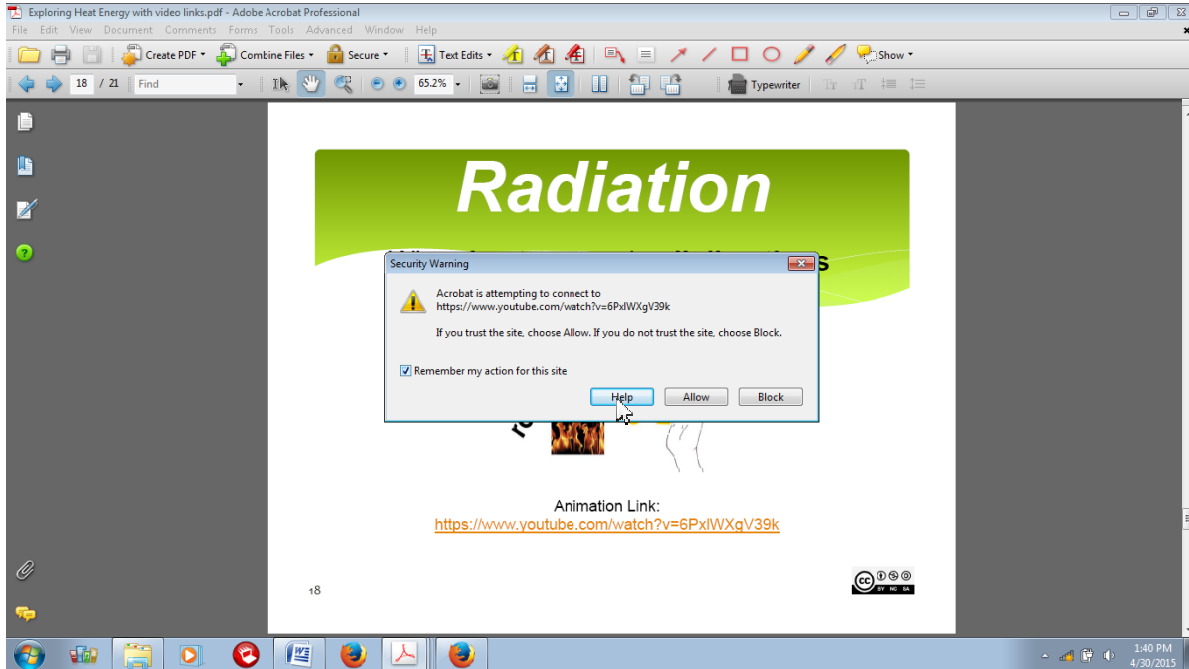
Exploring Heat Energy with video links.pdf - Adobe Acrobat Professional

File Edit View Document Comments Forms Tools Advanced Window Help

Create PDF Combine Files Secure Text Edits Show

18 / 21 Find 65.2% Typewriter

Radiation

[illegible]s

Security Warning

Acrobat is attempting to connect to
https://www.youtube.com/watch?v=6PxlWXgV39k

If you trust the site, choose Allow. If you do not trust the site, choose Block.

Remember my action for this site

Help Allow Block

Animation Link:
https://www.youtube.com/watch?v=6PxlWXgV39k

18

BY NC SA

1:40 PM
4/30/2015